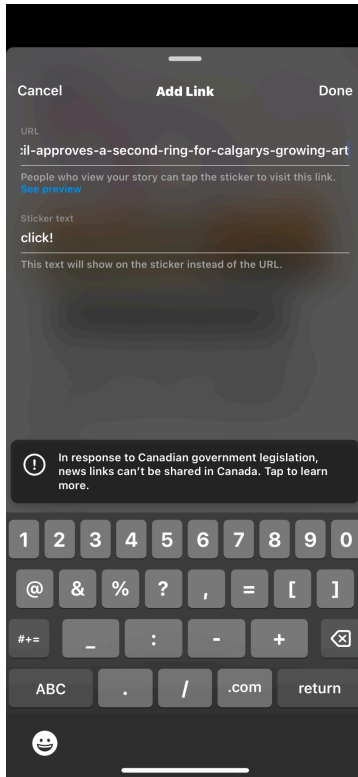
Cancel
Add Link
Done

URL
:il-approves-a-second-ring-for-calgarys-growing-art

People who view your story can tap the sticker to visit this link.
See preview

Sticker text
click!

This text will show on the sticker instead of the URL.

In response to Canadian government legislation, news links can't be shared in Canada. Tap to learn more.

1 2 3 4 5 6 7 8 9 0
@ & % ? , = [ ]
#+= _ : - +
ABC . / .com return